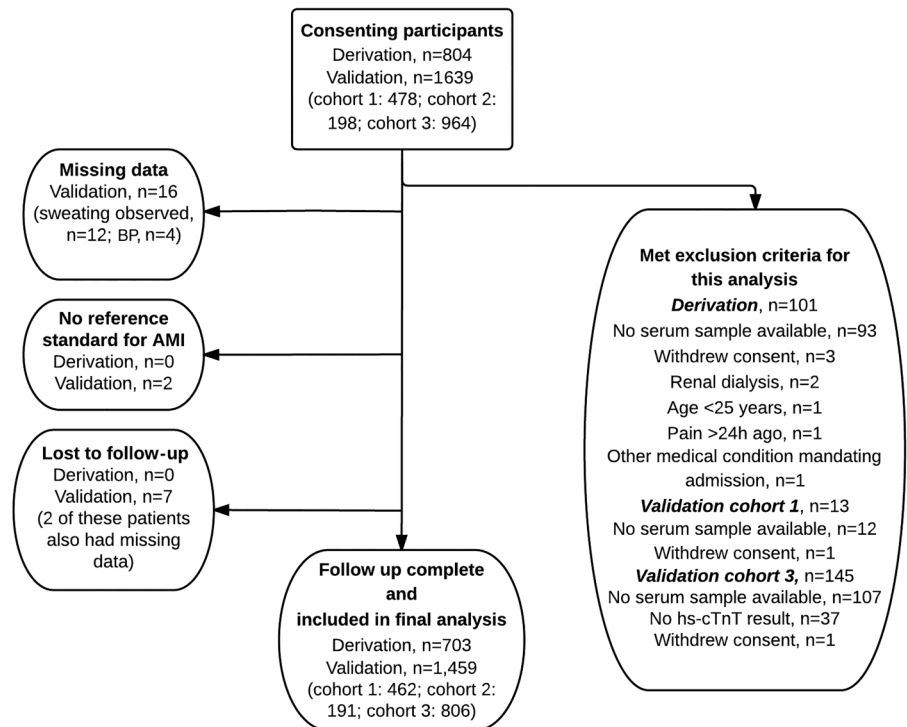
Consenting participants
Derivation, n=804
Validation, n=1639
(cohort 1: 478; cohort 2: 198; cohort 3: 964)

Missing data
Validation, n=16
(sweating observed, n=12; BP, n=4)

No reference standard for AMI
Derivation, n=0
Validation, n=2

Lost to follow-up
Derivation, n=0
Validation, n=7
(2 of these patients also had missing data)

Follow up complete and included in final analysis
Derivation, n=703
Validation, n=1,459
(cohort 1: 462; cohort 2: 191; cohort 3: 806)

Met exclusion criteria for this analysis
*Derivation*, n=101
No serum sample available, n=93
Withdrew consent, n=3
Renal dialysis, n=2
Age <25 years, n=1
Pain >24h ago, n=1
Other medical condition mandating admission, n=1
*Validation cohort 1*, n=13
No serum sample available, n=12
Withdrew consent, n=1
*Validation cohort 3,* n=145
No serum sample available, n=107
No hs-cTnT result, n=37
Withdrew consent, n=1